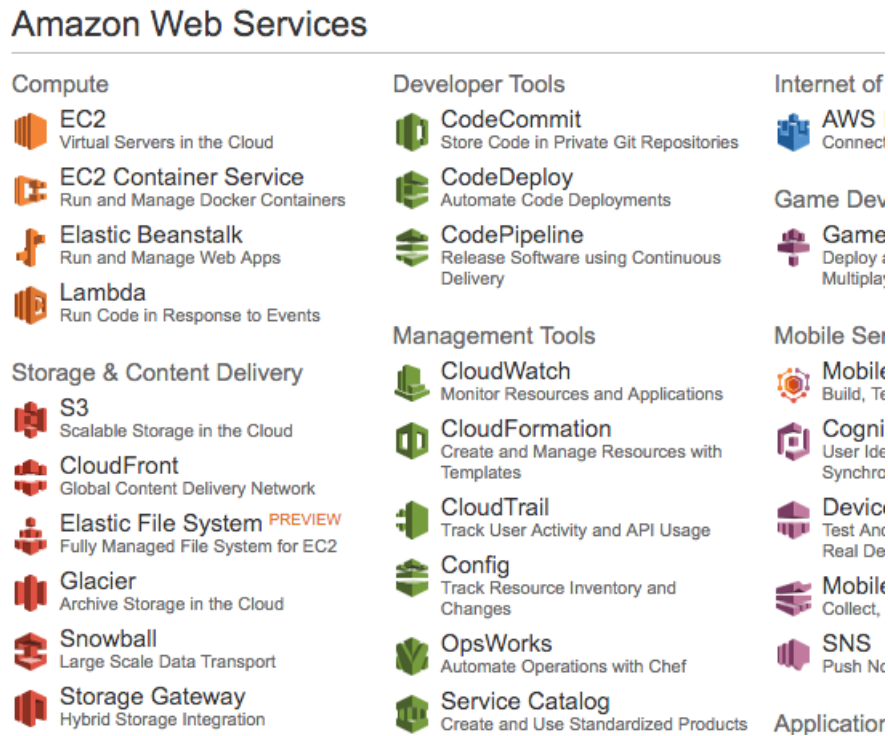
Amazon Web Services

Compute

EC2
Virtual Servers in the Cloud

EC2 Container Service
Run and Manage Docker Containers

Elastic Beanstalk
Run and Manage Web Apps

Lambda
Run Code in Response to Events

Storage & Content Delivery

S3
Scalable Storage in the Cloud

CloudFront
Global Content Delivery Network

Elastic File System PREVIEW
Fully Managed File System for EC2

Glacier
Archive Storage in the Cloud

Snowball
Large Scale Data Transport

Storage Gateway
Hybrid Storage Integration

Developer Tools

CodeCommit
Store Code in Private Git Repositories

CodeDeploy
Automate Code Deployments

CodePipeline
Release Software using Continuous Delivery

Management Tools

CloudWatch
Monitor Resources and Applications

CloudFormation
Create and Manage Resources with Templates

CloudTrail
Track User Activity and API Usage

Config
Track Resource Inventory and Changes

OpsWorks
Automate Operations with Chef

Service Catalog
Create and Use Standardized Products

Internet of

AWS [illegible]
Connect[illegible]

Game Dev

Game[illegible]
Deploy a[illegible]
Multipla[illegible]

Mobile Se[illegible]

Mobile
Build, Te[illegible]

Cogni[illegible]
User Ide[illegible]
Synchro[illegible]

Devic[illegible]
Test And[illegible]
Real De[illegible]

Mobile
Collect, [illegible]

SNS
Push No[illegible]

Application